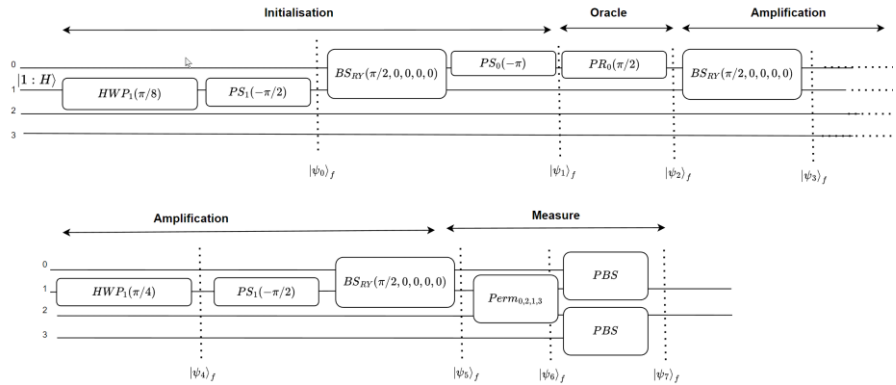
Initialisation

Oracle

Amplification

0

$|1:H\rangle$

1

2

3

$HWP_1(\pi/8)$

$PS_1(-\pi/2)$

$BS_{RY}(\pi/2,0,0,0,0)$

$PS_0(-\pi)$

$PR_0(\pi/2)$

$BS_{RY}(\pi/2,0,0,0,0)$

$|\psi_0\rangle_f$

$|\psi_1\rangle_f$

$|\psi_2\rangle_f$

$|\psi_3\rangle_f$

Amplification

Measure

0

1

2

3

$HWP_1(\pi/4)$

$PS_1(-\pi/2)$

$BS_{RY}(\pi/2,0,0,0,0)$

$Perm_{0,2,1,3}$

$PBS$

$PBS$

$|\psi_4\rangle_f$

$|\psi_5\rangle_f$

$|\psi_6\rangle_f$

$|\psi_7\rangle_f$